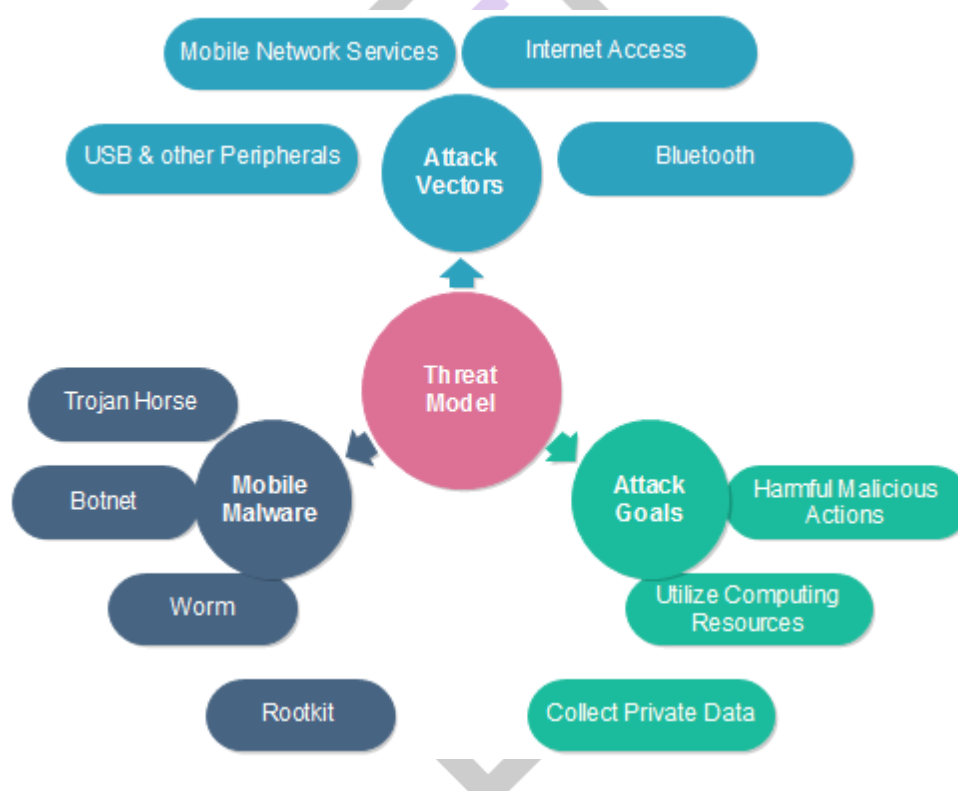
Mobile Network Services

Internet Access

USB & other Peripherals

Attack Vectors

Bluetooth

Threat Model

Trojan Horse

Botnet

Mobile Malware

Worm

Rootkit

Attack Goals

Harmful Malicious Actions

Utilize Computing Resources

Collect Private Data